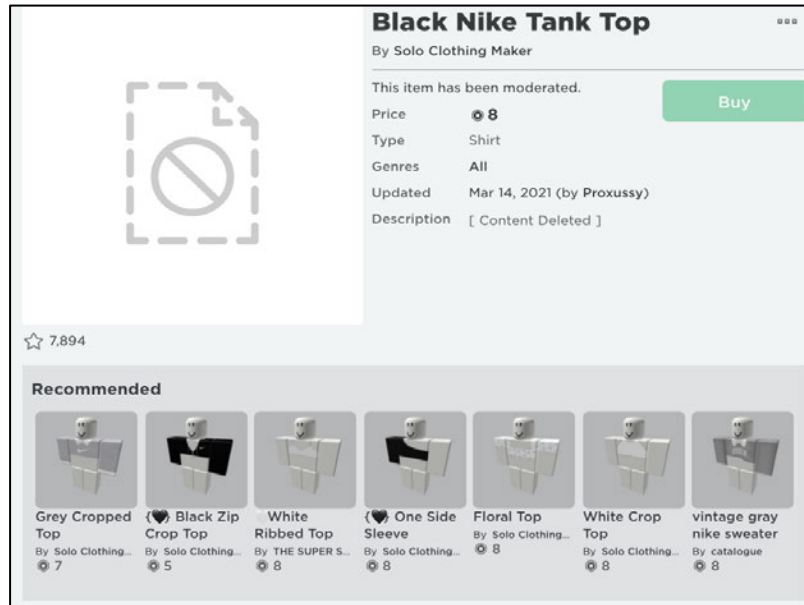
Black Nike Tank Top

By Solo Clothing Maker

This item has been moderated.

Price 8

Type Shirt

Genres All

Updated Mar 14, 2021 (by Proxussy)

Description [ Content Deleted ]

Buy

7,894

Recommended

Grey Cropped Top
By Solo Clothing...
7

{♥ Black Zip Crop Top
By Solo Clothing...
5

White Ribbed Top
By THE SUPER S...
8

{♥ One Side Sleeve
By Solo Clothing...
8

Floral Top
By Solo Clothing...
8

White Crop Top
By Solo Clothing...
8

vintage gray nike sweater
By catalogue
8